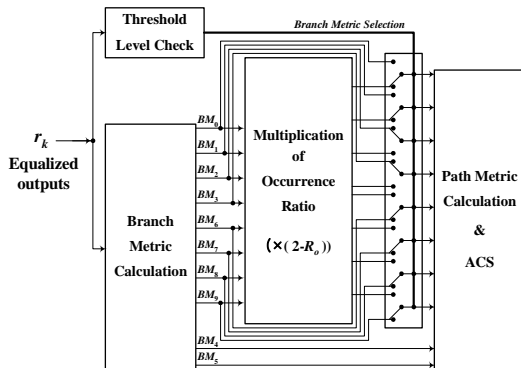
Threshold Level Check

Branch Metric Selection

$r_k$
Equalized outputs

$BM_0$
$BM_1$
$BM_2$
$BM_3$
$BM_6$
$BM_7$
$BM_8$
$BM_9$
$BM_4$
$BM_5$

Branch Metric Calculation

Multiplication of Occurrence Ratio
$(\times(2-R_o))$

Path Metric Calculation & ACS